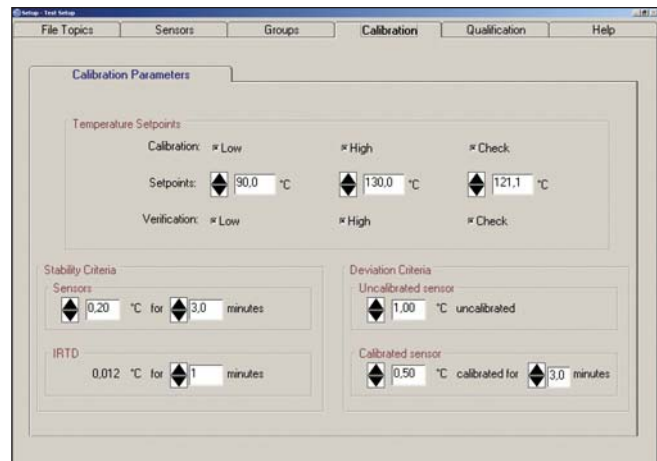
Setup - Test Setup

File Topics | Sensors | Groups | Calibration | Qualification | Help

Calibration Parameters

Temperature Setpoints

Calibration: Low High Check

Setpoints: 90,0 °C 130,0 °C 121,1 °C

Verification: Low High Check

Stability Criteria

Sensors

0,20 °C for 3,0 minutes

IRTD

0,012 °C for 1 minutes

Deviation Criteria

Uncalibrated sensor

1,00 °C uncalibrated

Calibrated sensor

0,50 °C calibrated for 3,0 minutes